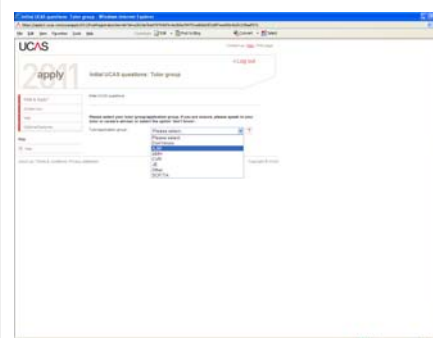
Initial UCAS questions : Tutor group - Windows Internet Explorer

UCAS

apply

2011

Initial UCAS questions : Tutor group

Please select your tutor group/application group. If you are unsure, please speak to your tutor or careers adviser to select the option 'don't know'.

Tutor/application group

Please select

Please select
Don't know
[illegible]
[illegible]
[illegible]
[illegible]
JE
Other
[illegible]

Copyright © UCAS